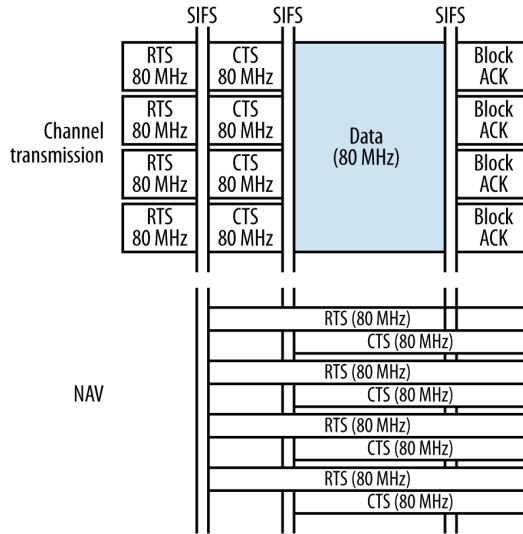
SIFS SIFS SIFS

Channel transmission

| RTS 80 MHz | CTS 80 MHz | Data (80 MHz) | Block ACK |
|---|---|---|---|
| RTS 80 MHz | CTS 80 MHz | | Block ACK |
| RTS 80 MHz | CTS 80 MHz | | Block ACK |
| RTS 80 MHz | CTS 80 MHz | | Block ACK |

NAV

RTS (80 MHz)
CTS (80 MHz)
RTS (80 MHz)
CTS (80 MHz)
RTS (80 MHz)
CTS (80 MHz)
RTS (80 MHz)
CTS (80 MHz)